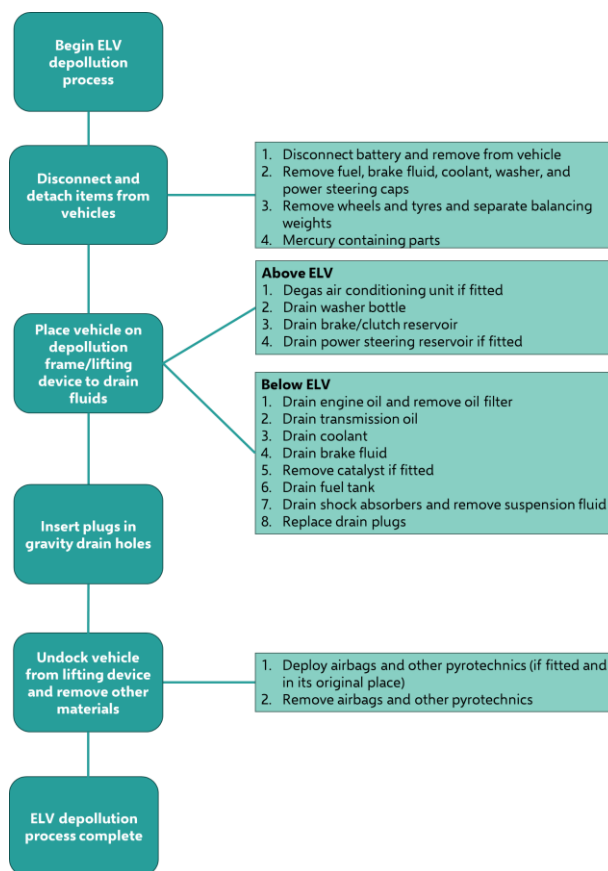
Begin ELV depollution process

Disconnect and detach items from vehicles

1. Disconnect battery and remove from vehicle
2. Remove fuel, brake fluid, coolant, washer, and power steering caps
3. Remove wheels and tyres and separate balancing weights
4. Mercury containing parts

Place vehicle on depollution frame/lifting device to drain fluids

**Above ELV**
1. Degas air conditioning unit if fitted
2. Drain washer bottle
3. Drain brake/clutch reservoir
4. Drain power steering reservoir if fitted

**Below ELV**
1. Drain engine oil and remove oil filter
2. Drain transmission oil
3. Drain coolant
4. Drain brake fluid
5. Remove catalyst if fitted
6. Drain fuel tank
7. Drain shock absorbers and remove suspension fluid
8. Replace drain plugs

Insert plugs in gravity drain holes

Undock vehicle from lifting device and remove other materials

1. Deploy airbags and other pyrotechnics (if fitted and in its original place)
2. Remove airbags and other pyrotechnics

ELV depollution process complete